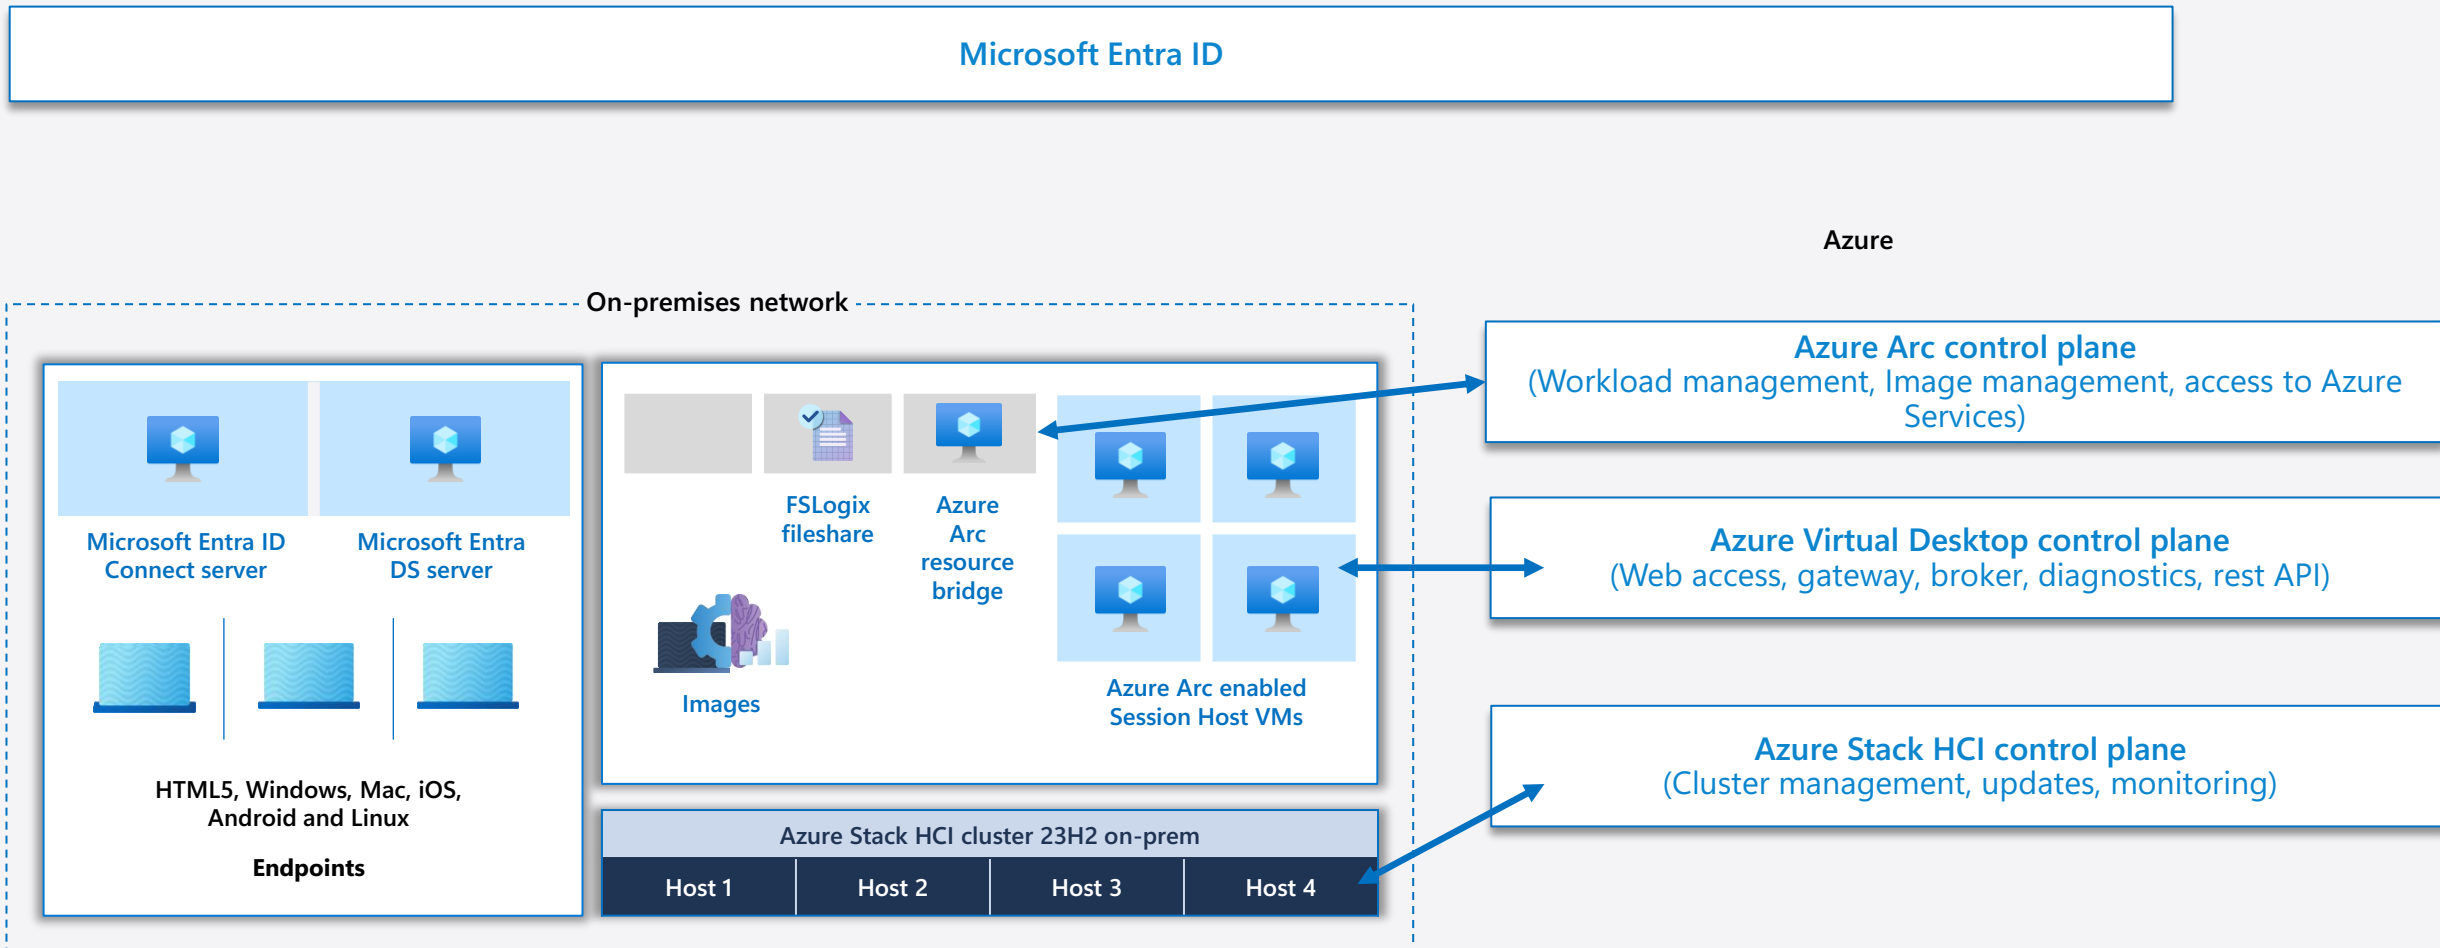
Microsoft Entra ID

Azure

On-premises network

Microsoft Entra ID Connect server

Microsoft Entra DS server

HTML5, Windows, Mac, iOS, Android and Linux

Endpoints

FSLogix fileshare

Azure Arc resource bridge

Images

Azure Arc enabled Session Host VMs

Azure Stack HCI cluster 23H2 on-prem

| Host 1 | Host 2 | Host 3 | Host 4 |
|---|---|---|---|

Azure Arc control plane
(Workload management, Image management, access to Azure Services)

Azure Virtual Desktop control plane
(Web access, gateway, broker, diagnostics, rest API)

Azure Stack HCI control plane
(Cluster management, updates, monitoring)